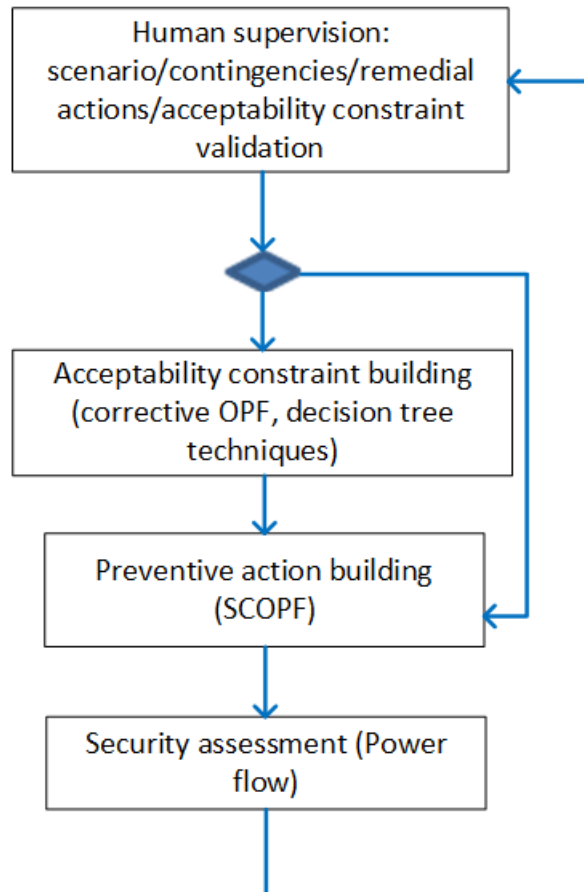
Human supervision: scenario/contingencies/remedial actions/acceptability constraint validation

Acceptability constraint building (corrective OPF, decision tree techniques)

Preventive action building (SCOPF)

Security assessment (Power flow)